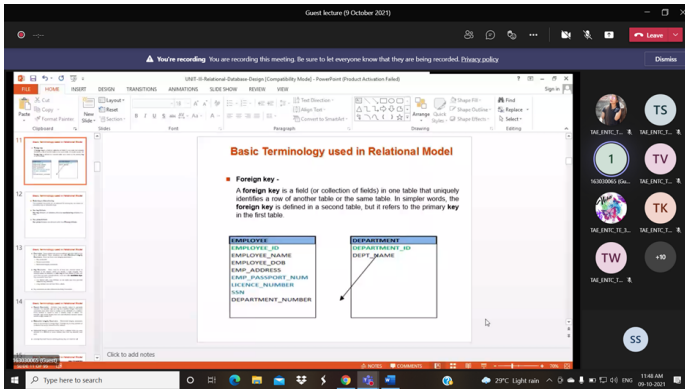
Guest lecture (9 October 2021)

You're recording You are recording this meeting. Be sure to let everyone know that they are being recorded. Privacy policy

Dismiss

Leave

UNIT-II-Relational-Database-Design [Compatibility Mode] - PowerPoint (Product Activation Failed)

FILE HOME INSERT DESIGN TRANSITIONS ANIMATIONS SLIDE SHOW REVIEW VIEW

Sign in

Cut Copy Format Painter Paste Clipboard

New Slide Layout Reset Section Slides

Font

Text Direction Align Text Convert to SmartArt Paragraph

Arrange Quick Styles Shape Fill Shape Outline Shape Effects Drawing

Find Replace Select Editing

11

12

13

14

Basic Terminology used in Relational Model

Foreign key -

A foreign key is a field (or collection of fields) in one table that uniquely identifies a row of another table or the same table. In simpler words, the foreign key is defined in a second table, but it refers to the primary key in the first table.

| EMPLOYEE |
|---|
| EMPLOYEE_ID |
| EMPLOYEE_NAME |
| EMPLOYEE_DOB |
| EMP_ADDRESS |
| EMP_PASSPORT_NUM |
| LICENCE_NUMBER |
| SSN |
| DEPARTMENT_NUMBER |

| DEPARTMENT |
|---|
| DEPARTMENT_ID |
| DEPT_NAME |

Click to add notes

NOTES COMMENTS 78%

TAE_ENTC_T...

TS TAE_ENTC_T...

1 163030065 (Gu...

TV TAE_ENTC_T...

TAE_ENTC_TE_3...

TK TAE_ENTC_T...

TW TAE_ENTC_T...

+10

SS

163030065 (Guest)

Type here to search

29°C Light rain ENG 11:48 AM 09-10-2021